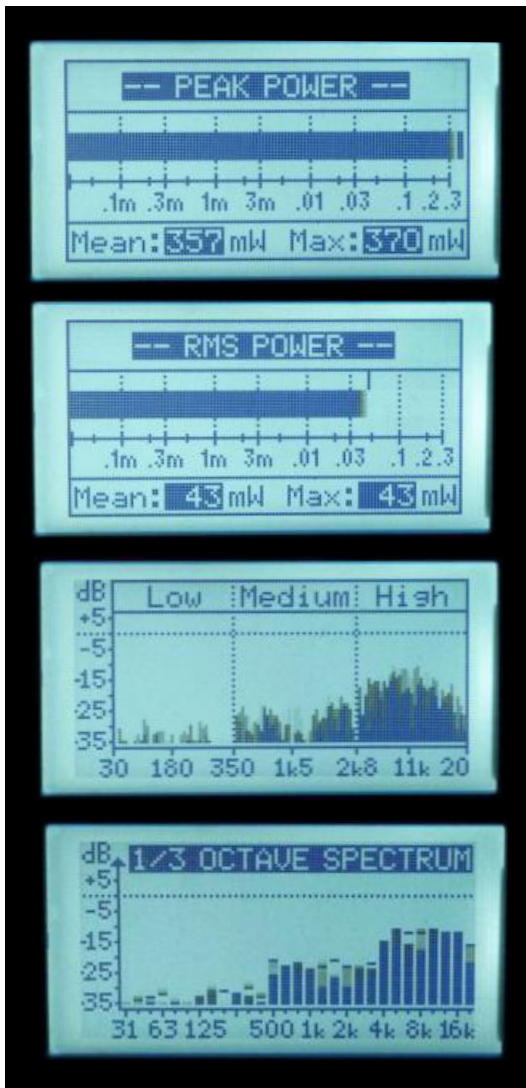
-- PEAK POWER --

.1m .3m 1m 3m .01 .03 .1 .2 .3

Mean: 357 mW Max: 370 mW

-- RMS POWER --

.1m .3m 1m 3m .01 .03 .1 .2 .3

Mean: 43 mW Max: 43 mW

dB Low Medium High

+5
-5
-15
-25
-35

30 180 350 1k5 2k8 11k 20

dB 1/3 OCTAVE SPECTRUM

+5
-5
-15
-25
-35

31 63 125 500 1k 2k 4k 8k 16k